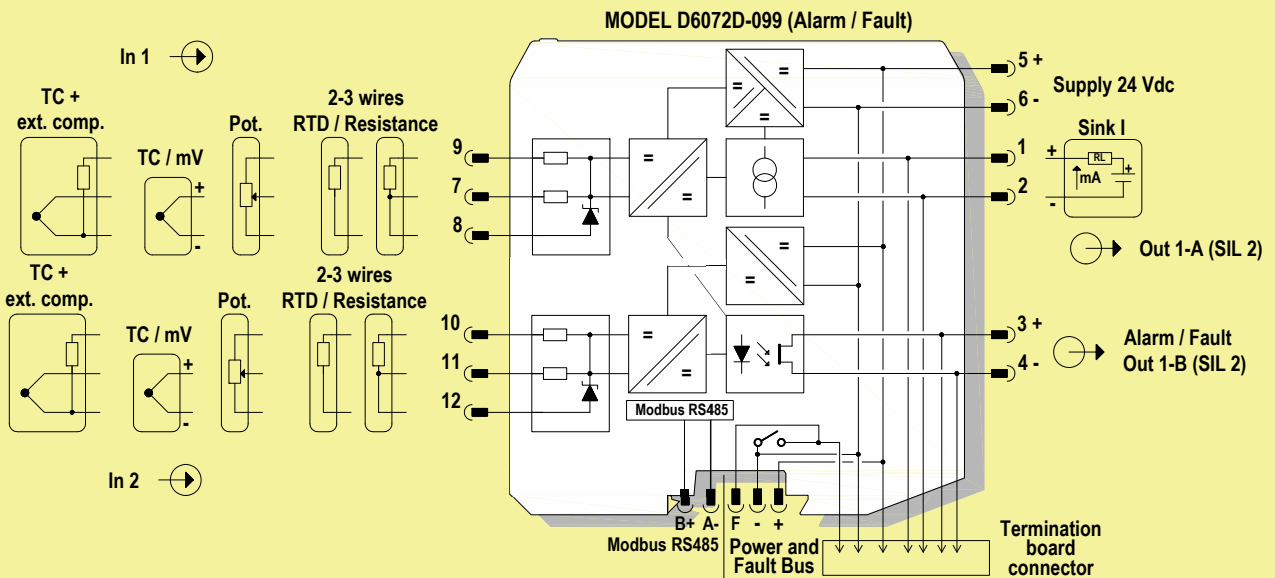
MODEL D6072D-099 (Alarm / Fault)

In 1

TC + ext. comp.

TC / mV

Pot.

2-3 wires RTD / Resistance

+

-

TC + ext. comp.

TC / mV

Pot.

2-3 wires RTD / Resistance

+

-

In 2

9

7

8

10

11

12

=

=

=

=

=

=

=

=

=

=

=

Modbus RS485

5 +

6 -

Supply 24 Vdc

1

2

Sink I

+

RL

+

mA

-

Out 1-A (SIL 2)

3 +

4 -

Alarm / Fault Out 1-B (SIL 2)

B+ A-

Modbus RS485

F - +

Power and Fault Bus

Termination board connector